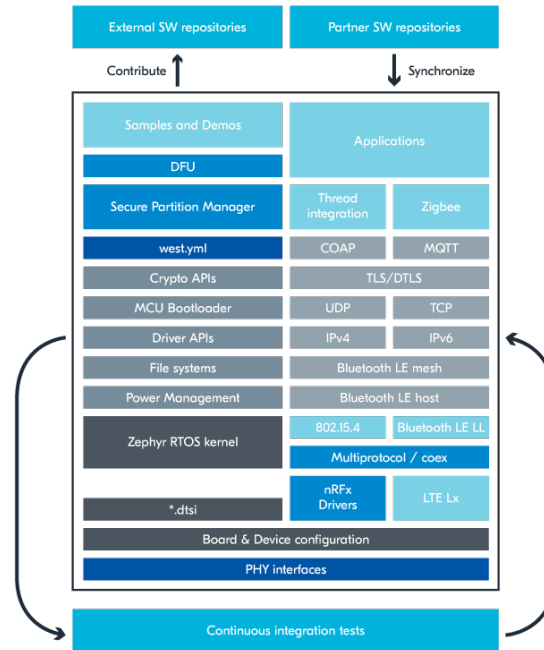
External SW repositories

Partner SW repositories

Contribute

Synchronize

Samples and Demos

Applications

DFU

Secure Partition Manager

Thread integration

Zigbee

west.yml

COAP

MQTT

Crypto APIs

TLS/DTLS

MCU Bootloader

UDP

TCP

Driver APIs

IPv4

IPv6

File systems

Bluetooth LE mesh

Power Management

Bluetooth LE host

Zephyr RTOS kernel

802.15.4

Bluetooth LE LL

Multiprotocol / coex

nRFx Drivers

LTE Lx

*.dtsi

Board & Device configuration

PHY interfaces

Continuous integration tests